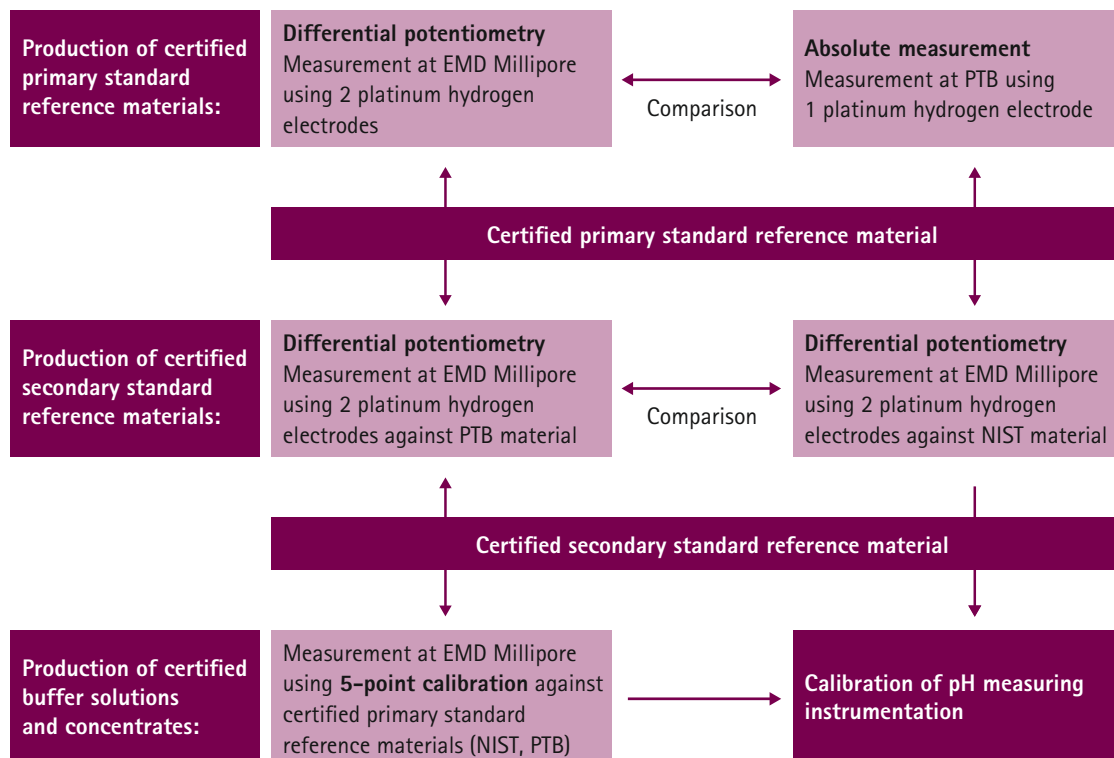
Production of certified primary standard reference materials:

Differential potentiometry
Measurement at EMD Millipore using 2 platinum hydrogen electrodes

Comparison

Absolute measurement
Measurement at PTB using 1 platinum hydrogen electrode

Certified primary standard reference material

Production of certified secondary standard reference materials:

Differential potentiometry
Measurement at EMD Millipore using 2 platinum hydrogen electrodes against PTB material

Comparison

Differential potentiometry
Measurement at EMD Millipore using 2 platinum hydrogen electrodes against NIST material

Certified secondary standard reference material

Production of certified buffer solutions and concentrates:

Measurement at EMD Millipore using **5-point calibration** against certified primary standard reference materials (NIST, PTB)

Calibration of pH measuring instrumentation